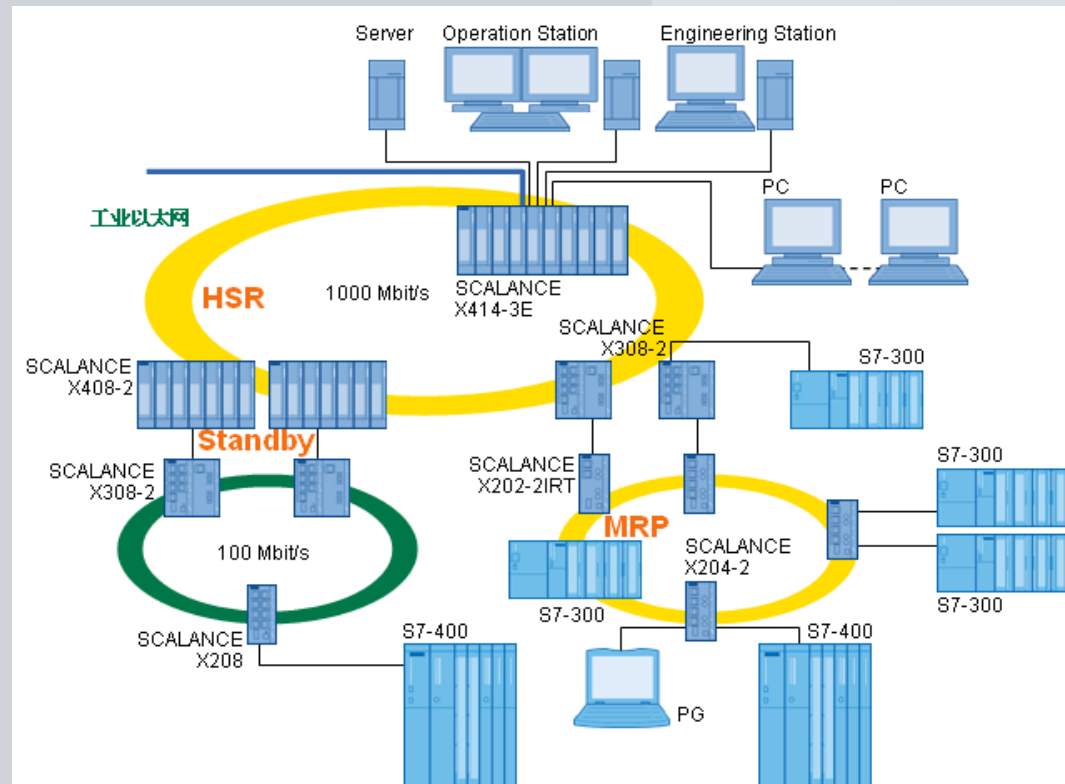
Server
Operation Station
Engineering Station
PC
PC
工业以太网
HSR
1000 Mbit/s
SCALANCE X414-3E
SCALANCE X308-2
S7-300
SCALANCE X408-2
Standby
SCALANCE X308-2
100 Mbit/s
SCALANCE X202-2IRT
MRP
SCALANCE X204-2
S7-300
S7-300
S7-300
SCALANCE X208
S7-400
S7-400
PG